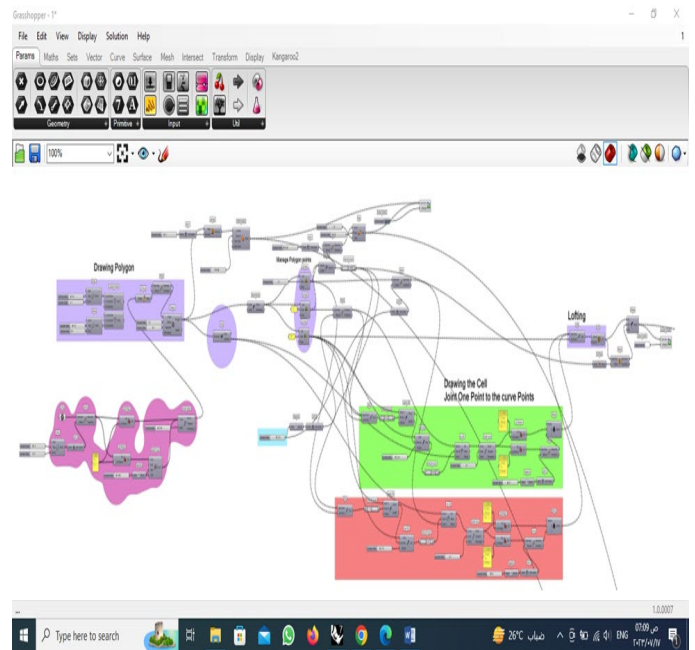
Grasshopper - 1*

File Edit View Display Solution Help

1

Params Maths Sets Vector Curve Surface Mesh Intersect Transform Display Kangaroo2

Geometry Primitive Input Util

100%

Drawing Polygon

Manage Polygon points

Lofting

Drawing the Cell
Joint One Point to the curve Points

1.0.0007

Type here to search

26°C ضباب

ENG

07:09 ص
٢٠٢٣/٠٤/١٧